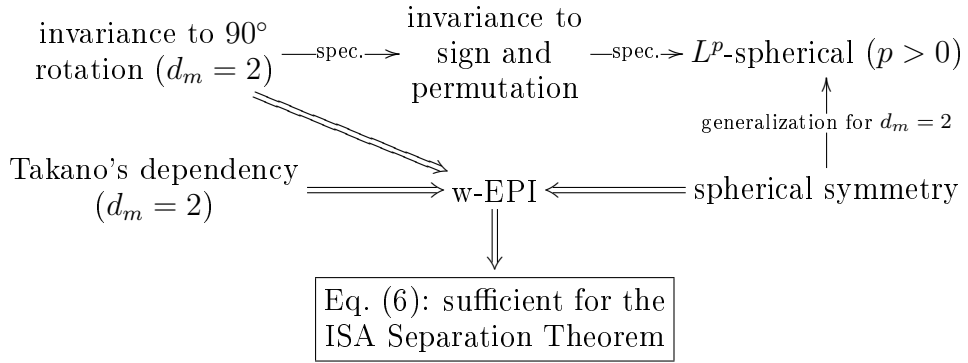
invariance to $90^\circ$ rotation ($d_m = 2$)

spec.

invariance to sign and permutation

spec.

$L^p$-spherical ($p > 0$)

generalization for $d_m = 2$

Takano's dependency ($d_m = 2$)

w-EPI

spherical symmetry

Eq. (6): sufficient for the ISA Separation Theorem